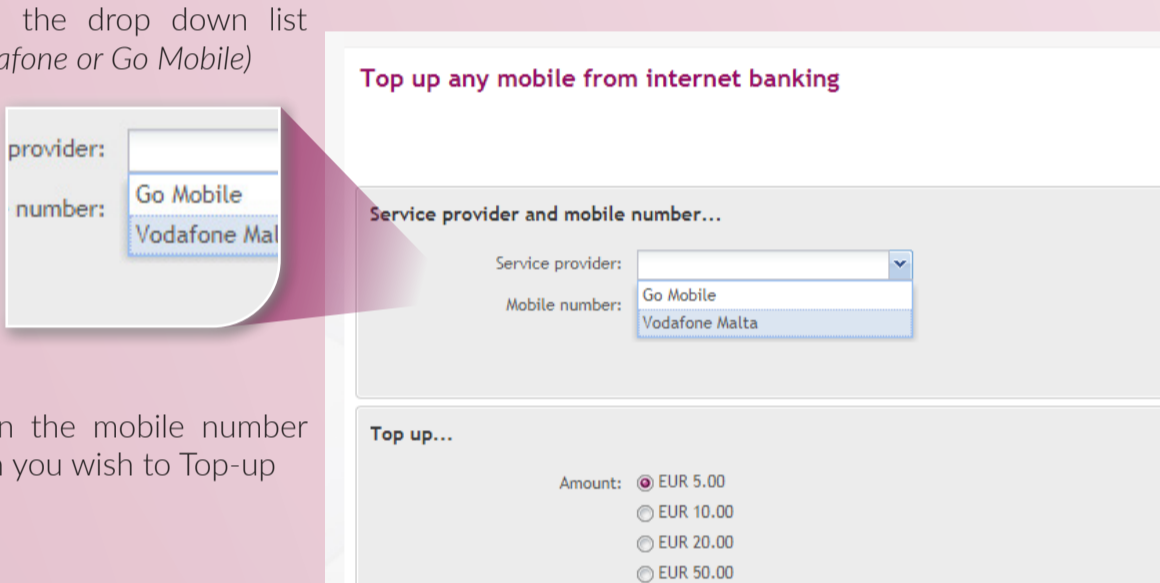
the drop down list
afone or Go Mobile)

provider:
number:
Go Mobile
Vodafone Mal

n the mobile number
you wish to Top-up

Top up any mobile from internet banking

Service provider and mobile number...

Service provider:
Mobile number:
Go Mobile
Vodafone Malta

Top up...

Amount: EUR 5.00
EUR 10.00
EUR 20.00
EUR 50.00